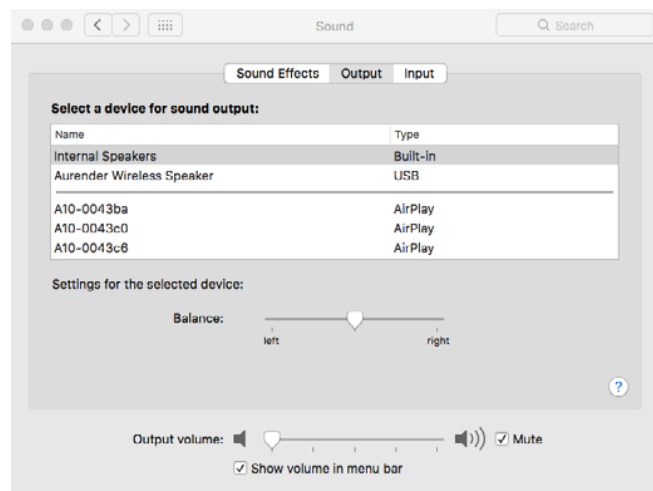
Sound

Search

Sound Effects Output Input

Select a device for sound output:

| Name | Type |
|---|---|
| Internal Speakers | Built-in |
| Aurender Wireless Speaker | USB |
| A10-0043ba | AirPlay |
| A10-0043c0 | AirPlay |
| A10-0043c6 | AirPlay |

Settings for the selected device:

Balance:

left right

?

Output volume:

Mute

Show volume in menu bar